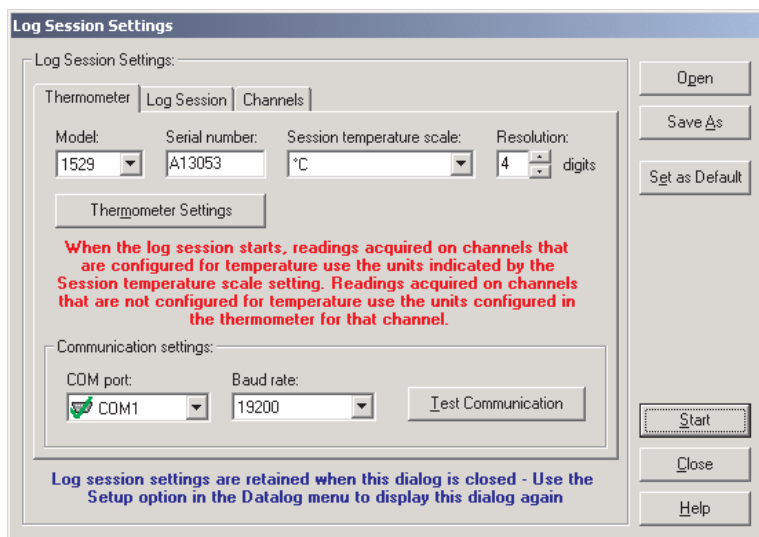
Log Session Settings

Log Session Settings:

Thermometer | Log Session | Channels

Model:
1529

Serial number:
A13053

Session temperature scale:
°C

Resolution:
4 digits

Thermometer Settings

When the log session starts, readings acquired on channels that are configured for temperature use the units indicated by the Session temperature scale setting. Readings acquired on channels that are not configured for temperature use the units configured in the thermometer for that channel.

Communication settings:

COM port:
COM1

Baud rate:
19200

Test Communication

Log session settings are retained when this dialog is closed - Use the Setup option in the Datalog menu to display this dialog again

Open

Save As

Set as Default

Start

Close

Help